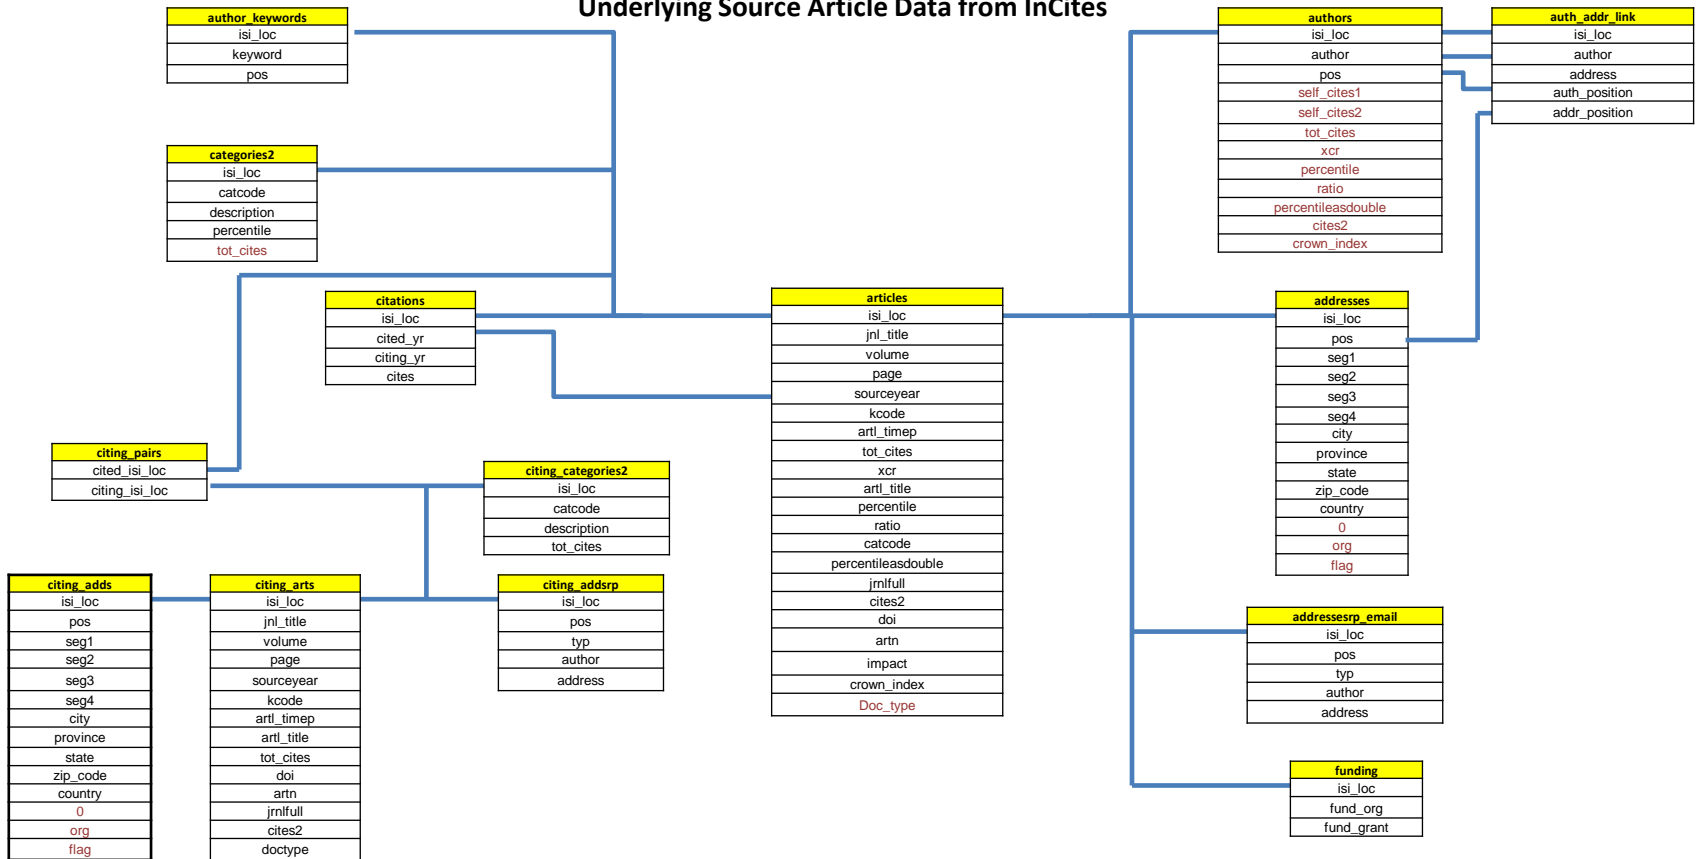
Underlying Source Article Data from InCites

| author_keywords |
|---|
| isi_loc |
| keyword |
| pos |

| categories2 |
|---|
| isi_loc |
| catcode |
| description |
| percentile |
| tot_cites |

| citations |
|---|
| isi_loc |
| cited_yr |
| citing_yr |
| cites |

| citing_pairs |
|---|
| cited_isi_loc |
| citing_isi_loc |

| citing_categories2 |
|---|
| isi_loc |
| catcode |
| description |
| tot_cites |

| citing_adds |
|---|
| isi_loc |
| pos |
| seg1 |
| seg2 |
| seg3 |
| seg4 |
| city |
| province |
| state |
| zip_code |
| country |
| 0 |
| org |
| flag |

| citing_arts |
|---|
| isi_loc |
| jnl_title |
| volume |
| page |
| sourceyear |
| kcode |
| artl_timep |
| artl_title |
| tot_cites |
| doi |
| artn |
| jrnlfull |
| cites2 |
| doctype |

| citing_addsrp |
|---|
| isi_loc |
| pos |
| typ |
| author |
| address |

| articles |
|---|
| isi_loc |
| jnl_title |
| volume |
| page |
| sourceyear |
| kcode |
| artl_timep |
| tot_cites |
| xcr |
| artl_title |
| percentile |
| ratio |
| catcode |
| percentileasdouble |
| jrnlfull |
| cites2 |
| doi |
| artn |
| impact |
| crown_index |
| Doc_type |

| authors |
|---|
| isi_loc |
| author |
| pos |
| self_cites1 |
| self_cites2 |
| tot_cites |
| xcr |
| percentile |
| ratio |
| percentileasdouble |
| cites2 |
| crown_index |

| auth_addr_link |
|---|
| isi_loc |
| author |
| address |
| auth_position |
| addr_position |

| addresses |
|---|
| isi_loc |
| pos |
| seg1 |
| seg2 |
| seg3 |
| seg4 |
| city |
| province |
| state |
| zip_code |
| country |
| 0 |
| org |
| flag |

| addressesrp_email |
|---|
| isi_loc |
| pos |
| typ |
| author |
| address |

| funding |
|---|
| isi_loc |
| fund_org |
| fund_grant |